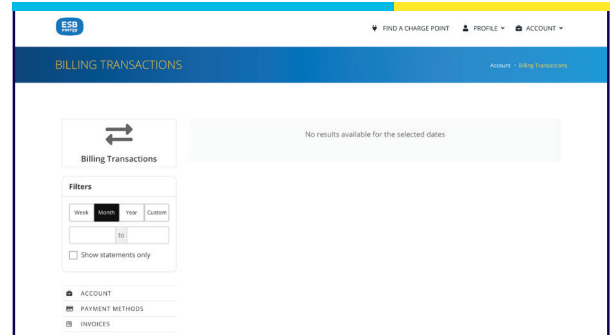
ESB energy

FIND A CHARGE POINT PROFILE ACCOUNT

BILLING TRANSACTIONS

Account › Billing Transactions

Billing Transactions

No results available for the selected dates

Filters

Week Month Year Custom

to

Show statements only

ACCOUNT
PAYMENT METHODS
INVOICES